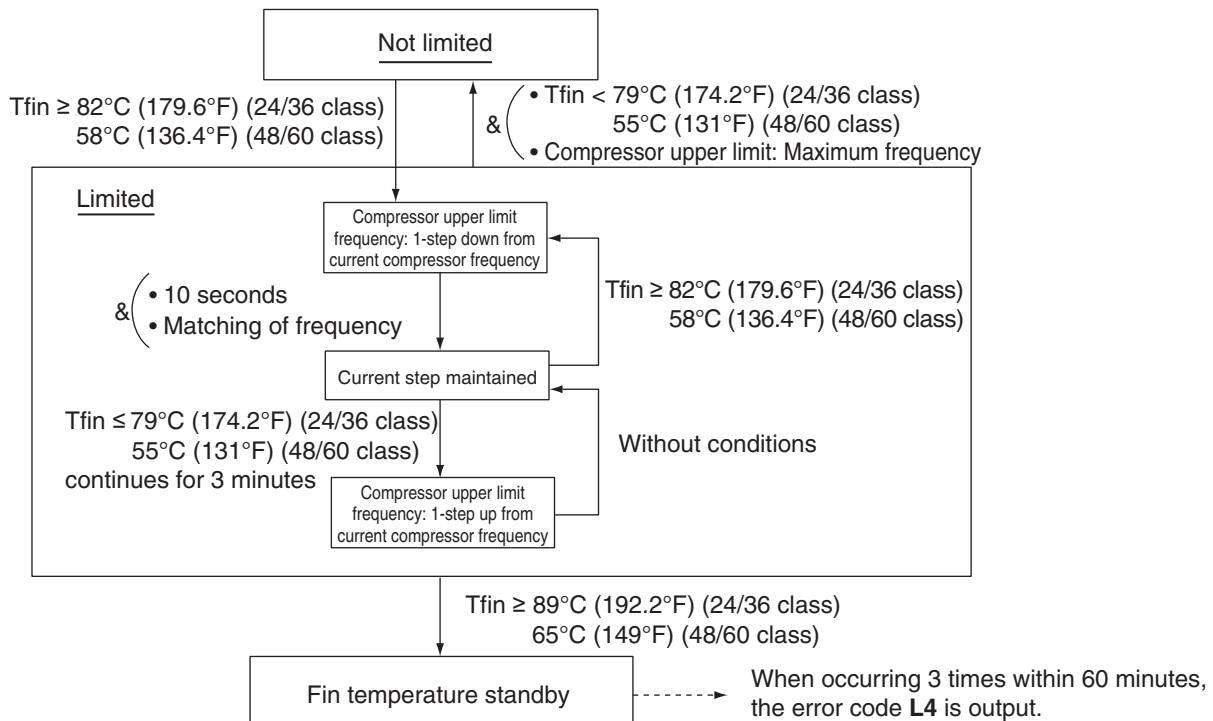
Not limited

Tfin ≥ 82°C (179.6°F) (24/36 class)
58°C (136.4°F) (48/60 class)

& • Tfin < 79°C (174.2°F) (24/36 class)
55°C (131°F) (48/60 class)
• Compressor upper limit: Maximum frequency

Limited

Compressor upper limit frequency: 1-step down from current compressor frequency

& • 10 seconds
• Matching of frequency

Tfin ≥ 82°C (179.6°F) (24/36 class)
58°C (136.4°F) (48/60 class)

Current step maintained

Tfin ≤ 79°C (174.2°F) (24/36 class)
55°C (131°F) (48/60 class)
continues for 3 minutes

Without conditions

Compressor upper limit frequency: 1-step up from current compressor frequency

Tfin ≥ 89°C (192.2°F) (24/36 class)
65°C (149°F) (48/60 class)

Fin temperature standby

When occurring 3 times within 60 minutes, the error code **L4** is output.